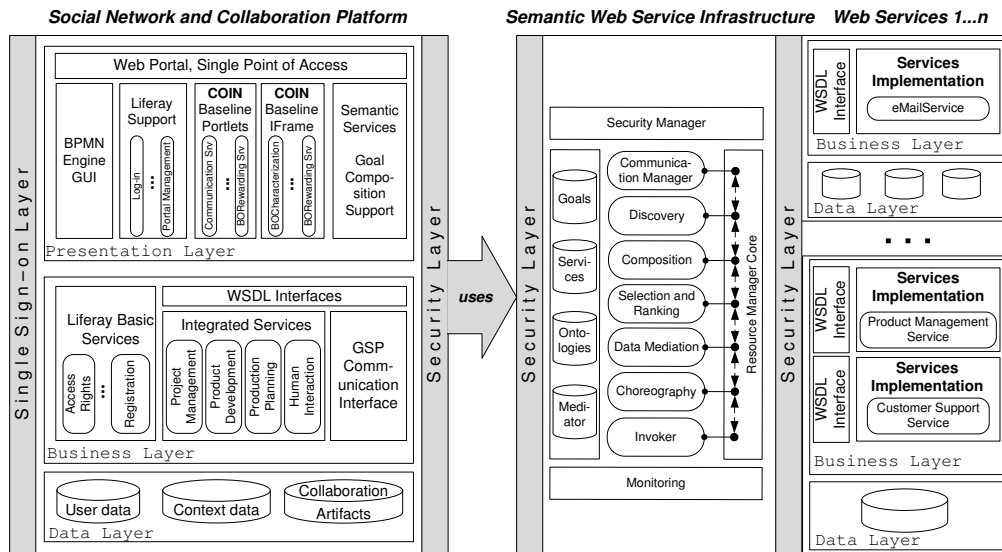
Social Network and Collaboration Platform

Semantic Web Service Infrastructure

Web Services 1...n

Single Sign-on Layer

Web Portal, Single Point of Access

BPMN Engine GUI

Liferay Support

Log-in

...

Portal Management

COIN Baseline Portlets

Communication Srv

...

BORewarding Srv

COIN Baseline IFrame

BOCharacterization

...

BORewarding Srv

Semantic Services

Goal Composition Support

Presentation Layer

WSDL Interfaces

Liferay Basic Services

Access Rights

...

Registration

Integrated Services

Project Management

Product Development

Production Planning

Human Interaction

GSP Communication Interface

Business Layer

User data

Context data

Collaboration Artifacts

Data Layer

Security Layer

uses

Security Layer

Security Manager

Goals

Services

Ontologies

Mediator

Communication Manager

Discovery

Composition

Selection and Ranking

Data Mediation

Choreography

Invoker

Resource Manager Core

Monitoring

Security Layer

WSDL Interface

Services Implementation

eMailService

Business Layer

Data Layer

...

WSDL Interface

Services Implementation

Product Management Service

WSDL Interface

Services Implementation

Customer Support Service

Business Layer

Data Layer